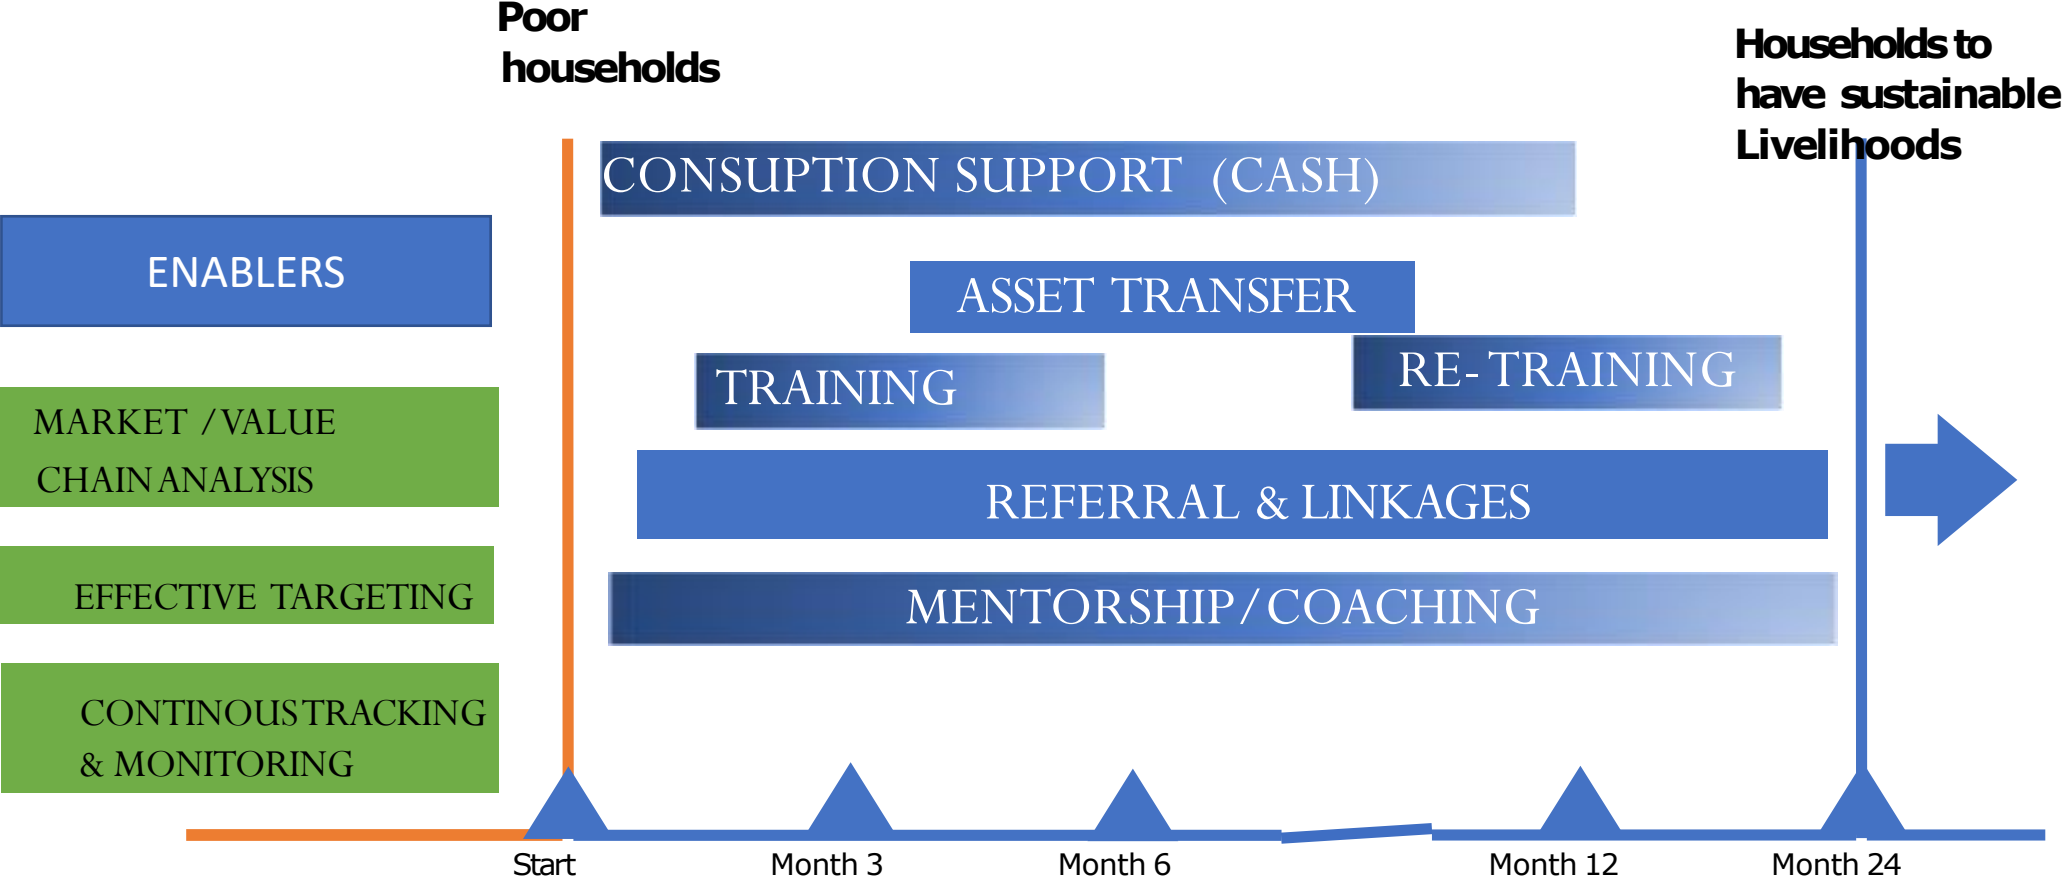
Poor households

Households to have sustainable Livelihoods

CONSUPTION SUPPORT (CASH)

ENABLERS

ASSET TRANSFER

TRAINING

RE- TRAINING

MARKET / VALUE CHAIN ANALYSIS

REFERRAL & LINKAGES

EFFECTIVE TARGETING

MENTORSHIP / COACHING

CONTINOUS TRACKING & MONITORING

Start

Month 3

Month 6

Month 12

Month 24